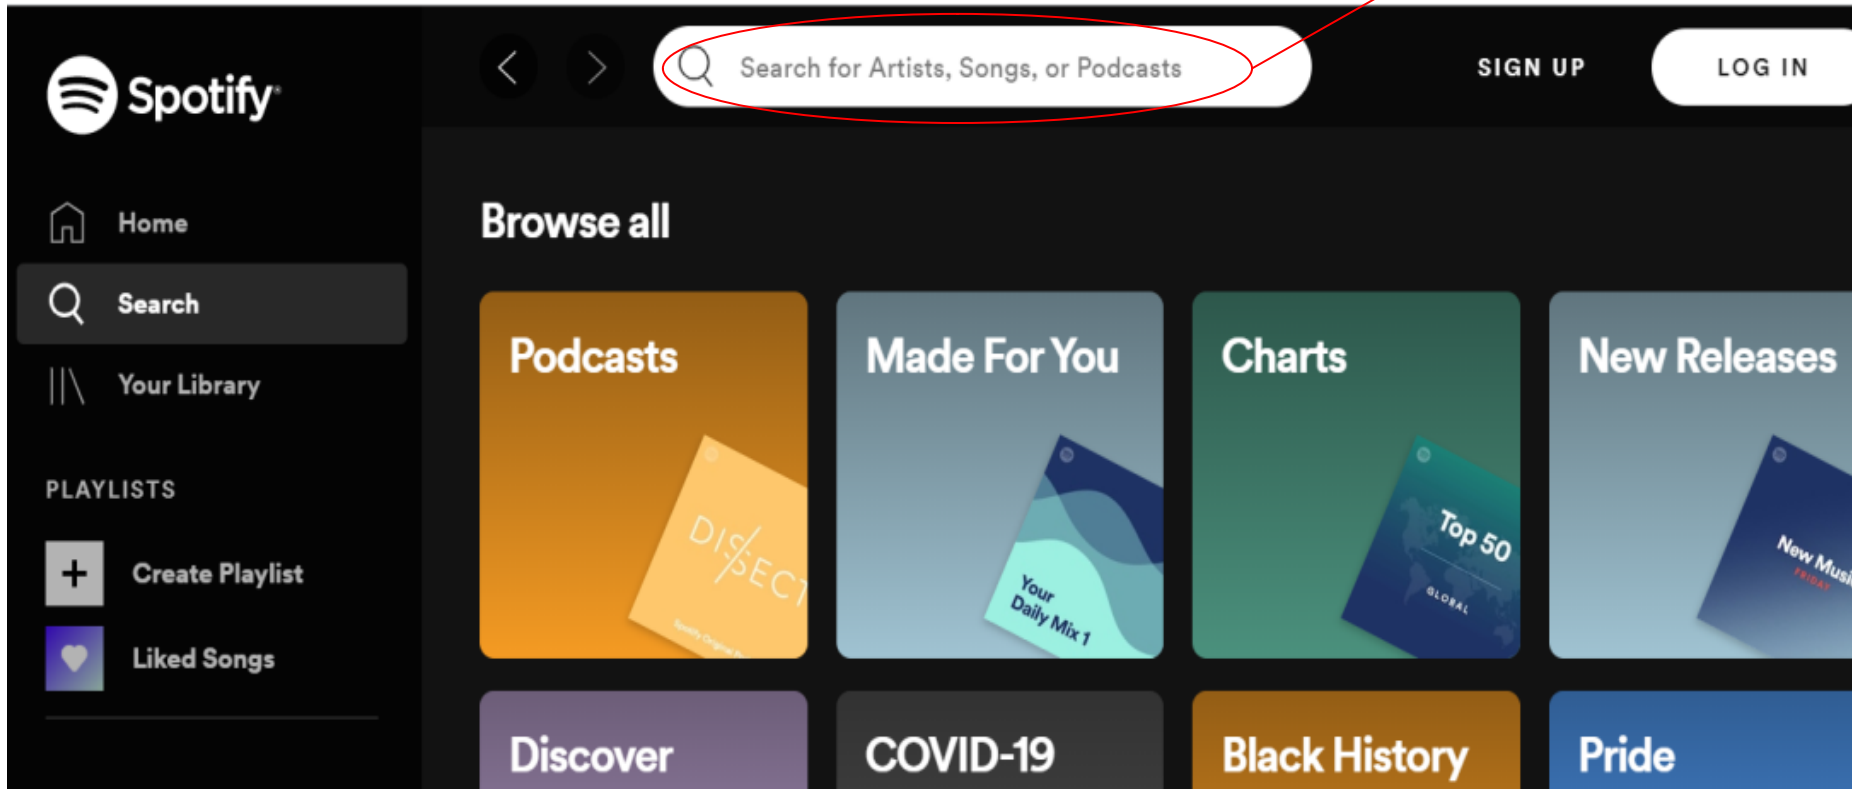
Spotify

Home

Search

Your Library

PLAYLISTS

Create Playlist

Liked Songs

Search for Artists, Songs, or Podcasts

SIGN UP

LOG IN

Browse all

Podcasts

DISSECT

Made For You

Your Daily Mix 1

Charts

Top 50

GLOBAL

New Releases

New Musi

FRIDAY

Discover

COVID-19

Black History

Pride